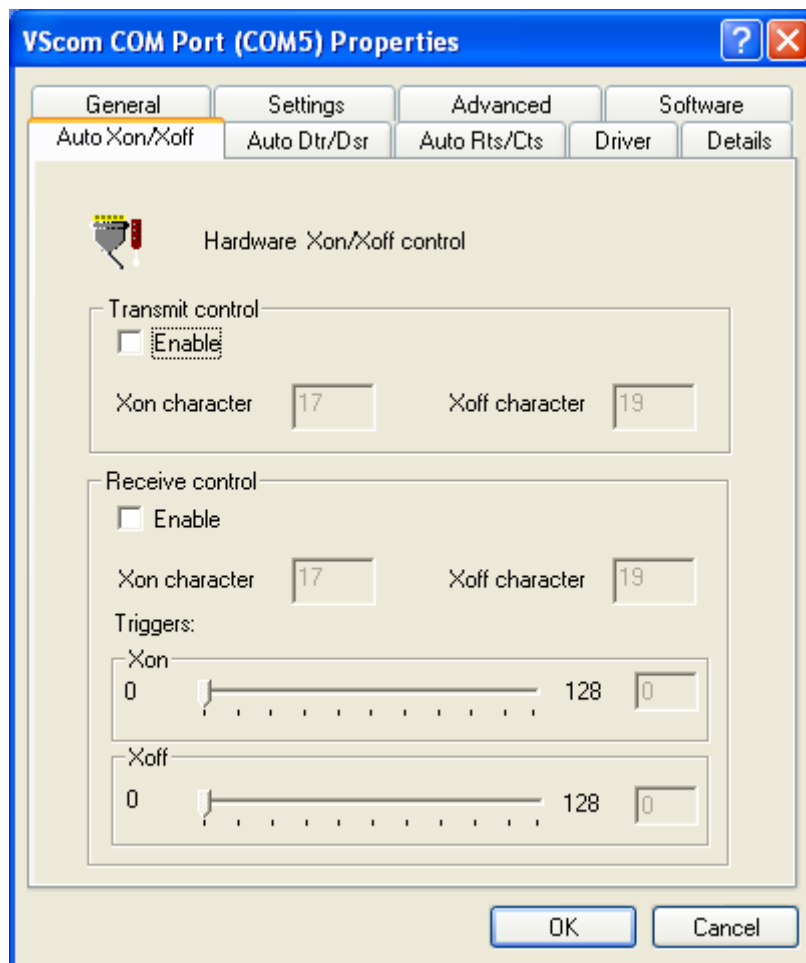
VScom COM Port (COM5) Properties

General
Settings
Advanced
Software
Auto Xon/Xoff
Auto Dtr/Dsr
Auto Rts/Cts
Driver
Details

Hardware Xon/Xoff control

Transmit control
Enable
Xon character 17
Xoff character 19

Receive control
Enable
Xon character 17
Xoff character 19
Triggers:
Xon
0 128 0
Xoff
0 128 0

OK
Cancel